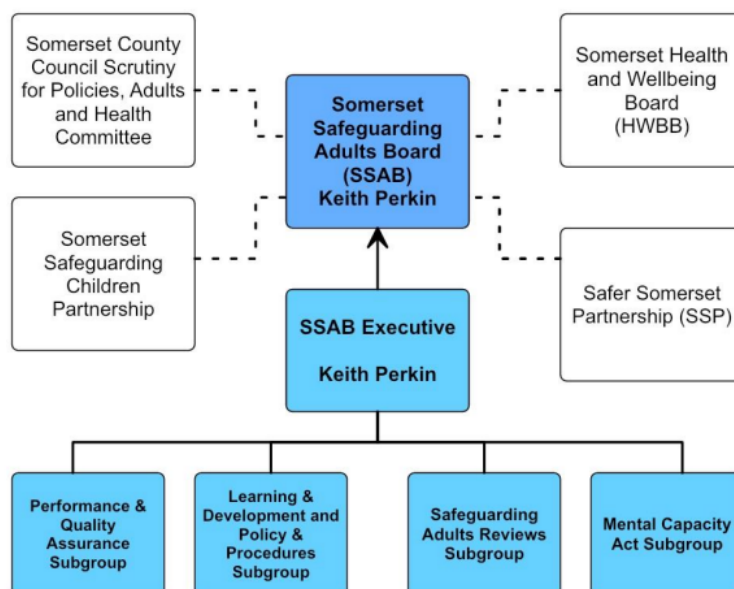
Somerset County Council Scrutiny for Policies, Adults and Health Committee

Somerset Safeguarding Adults Board (SSAB) Keith Perkin

Somerset Health and Wellbeing Board (HWBB)

Somerset Safeguarding Children Partnership

Safer Somerset Partnership (SSP)

SSAB Executive

Keith Perkin

Performance & Quality Assurance Subgroup

Learning & Development and Policy & Procedures Subgroup

Safeguarding Adults Reviews Subgroup

Mental Capacity Act Subgroup